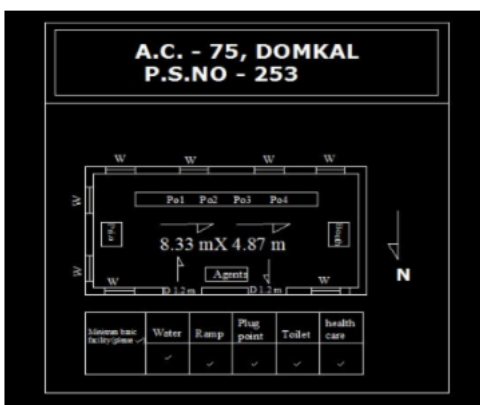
A.C. - 75, DOMKAL
P.S.NO - 253

W W W W
W
W
Po1 Po2 Po3 Po4
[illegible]
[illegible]
8.33 mX 4.87 m
Agents
W W
D 1.2 m D 1.2 m
N

| Minimum basic facility/please ✓ | Water | Ramp | Plug point | Toilet | health care |
|---|---|---|---|---|---|
| | ✓ | ✓ | ✓ | ✓ | ✓ |